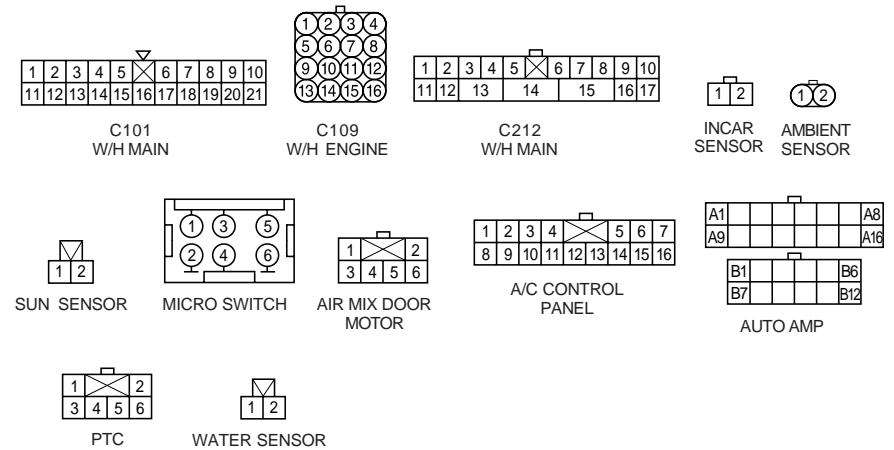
| 1 | 2 | 3 | 4 | 5 |  | 6 | 7 | 8 | 9 | 10 |
|---|---|---|---|---|---|---|---|---|---|---|
| 11 | 12 | 13 | 14 | 15 | 16 | 17 | 18 | 19 | 20 | 21 |

C101
W/H MAIN

1 2 3 4
5 6 7 8
9 10 11 12
13 14 15 16

C109
W/H ENGINE

| 1 | 2 | 3 | 4 | 5 |  | 6 | 7 | 8 | 9 | 10 |
|---|---|---|---|---|---|---|---|---|---|---|
| 11 | 12 | 13 | | 14 | | | 15 | | 16 | 17 |

C212
W/H MAIN

1 2
INCAR SENSOR

1 2
AMBIENT SENSOR

1 2
SUN SENSOR

1 3 5
2 4 6
MICRO SWITCH

| 1 |  |  | 2 |
|---|---|---|---|
| 3 | 4 | 5 | 6 |

AIR MIX DOOR MOTOR

| 1 | 2 | 3 | 4 |  |  | 5 | 6 | 7 |
|---|---|---|---|---|---|---|---|---|
| 8 | 9 | 10 | 11 | 12 | 13 | 14 | 15 | 16 |

A/C CONTROL PANEL

A1 A8
A9 A16
B1 B6
B7 B12

AUTO AMP

| 1 |  |  | 2 |
|---|---|---|---|
| 3 | 4 | 5 | 6 |

PTC

1 2
WATER SENSOR